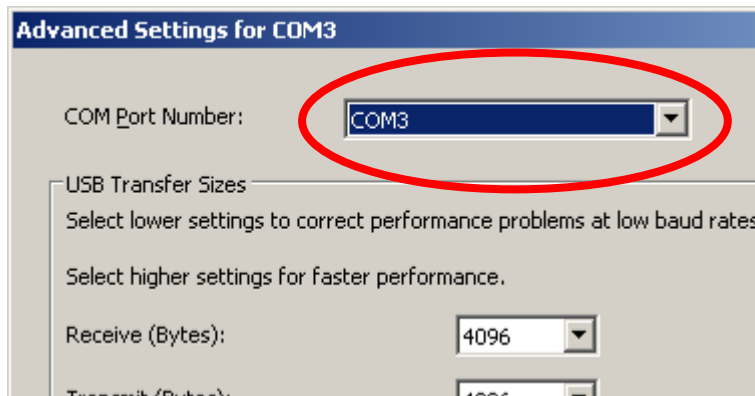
Advanced Settings for COM3

COM Port Number: COM3

USB Transfer Sizes

Select lower settings to correct performance problems at low baud rates

Select higher settings for faster performance.

Receive (Bytes): 4096

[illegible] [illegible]